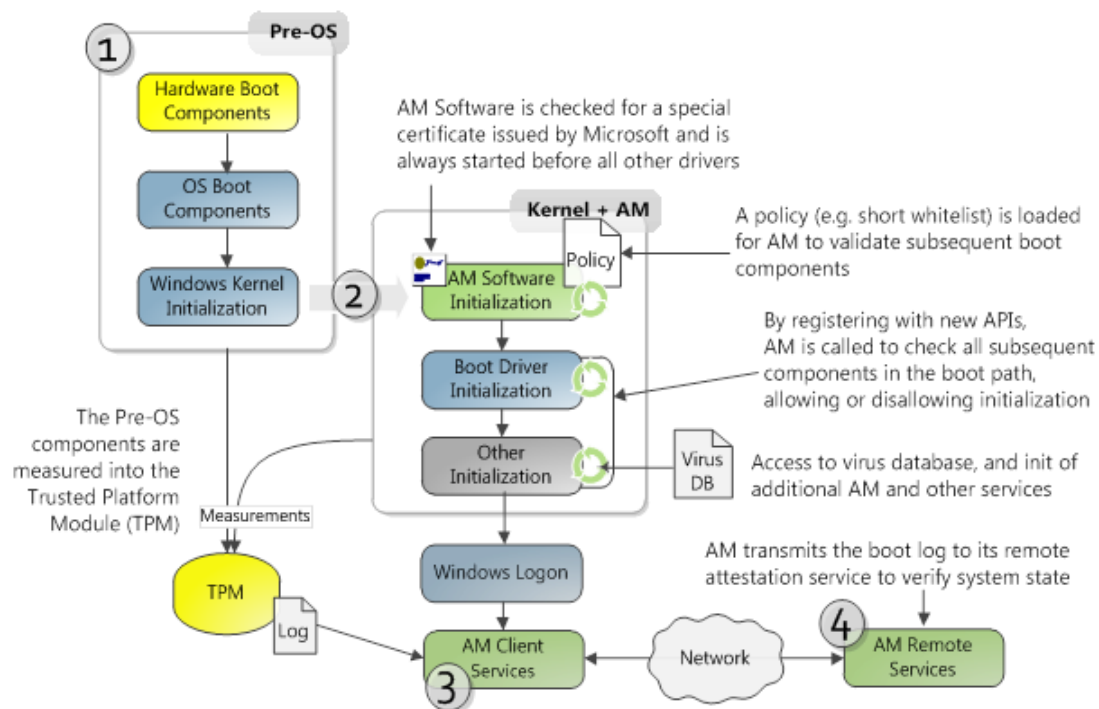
1

Pre-OS

Hardware Boot Components

OS Boot Components

Windows Kernel Initialization

AM Software is checked for a special certificate issued by Microsoft and is always started before all other drivers

Kernel + AM

A policy (e.g. short whitelist) is loaded for AM to validate subsequent boot components

2

Policy

AM Software Initialization

By registering with new APIs, AM is called to check all subsequent components in the boot path, allowing or disallowing initialization

Boot Driver Initialization

The Pre-OS components are measured into the Trusted Platform Module (TPM)

Other Initialization

Virus DB

Access to virus database, and init of additional AM and other services

Measurements

Windows Logon

AM transmits the boot log to its remote attestation service to verify system state

TPM

Log

4

AM Remote Services

AM Client Services

Network

3